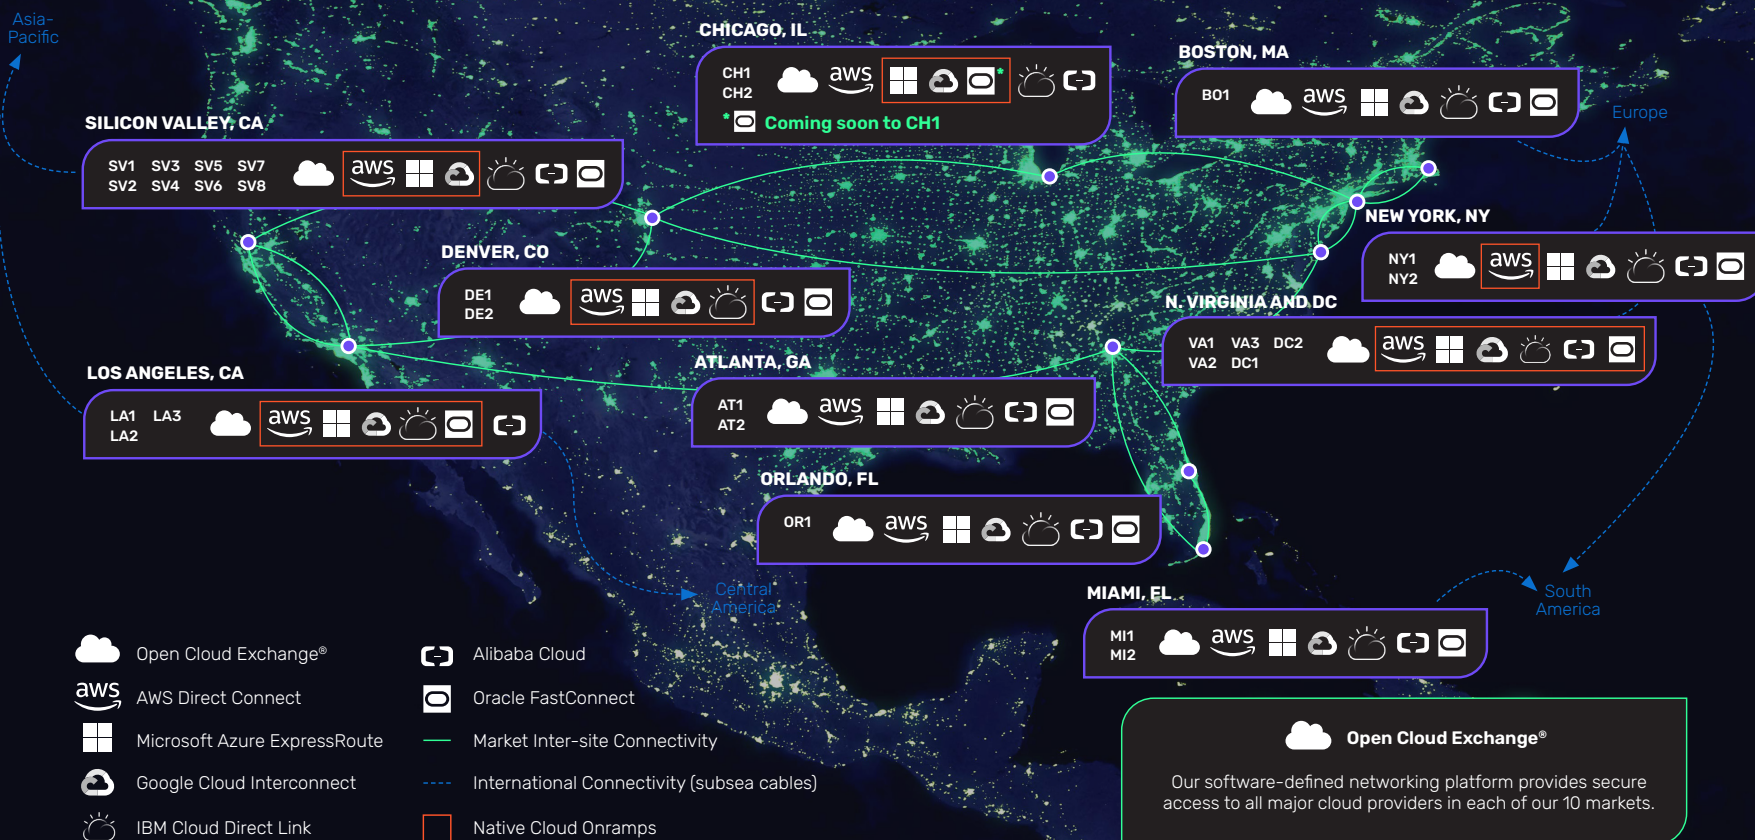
Asia-Pacific

CHICAGO, IL
CH1 CH2 aws *
* Coming soon to CH1

BOSTON, MA
BO1 aws

Europe

SILICON VALLEY, CA
SV1 SV3 SV5 SV7
SV2 SV4 SV6 SV8 aws

NEW YORK, NY
NY1 NY2 aws

DENVER, CO
DE1 DE2 aws

N. VIRGINIA AND DC
VA1 VA3 DC2
VA2 DC1 aws

LOS ANGELES, CA
LA1 LA3
LA2 aws

ATLANTA, GA
AT1 AT2 aws

ORLANDO, FL
OR1 aws

Central America

South America

MIAMI, FL
MI1 MI2 aws

Open Cloud Exchange®
aws AWS Direct Connect
Microsoft Azure ExpressRoute
Google Cloud Interconnect
IBM Cloud Direct Link

Alibaba Cloud
Oracle FastConnect
Market Inter-site Connectivity
International Connectivity (subsea cables)
Native Cloud Onramps

Open Cloud Exchange®
Our software-defined networking platform provides secure access to all major cloud providers in each of our 10 markets.